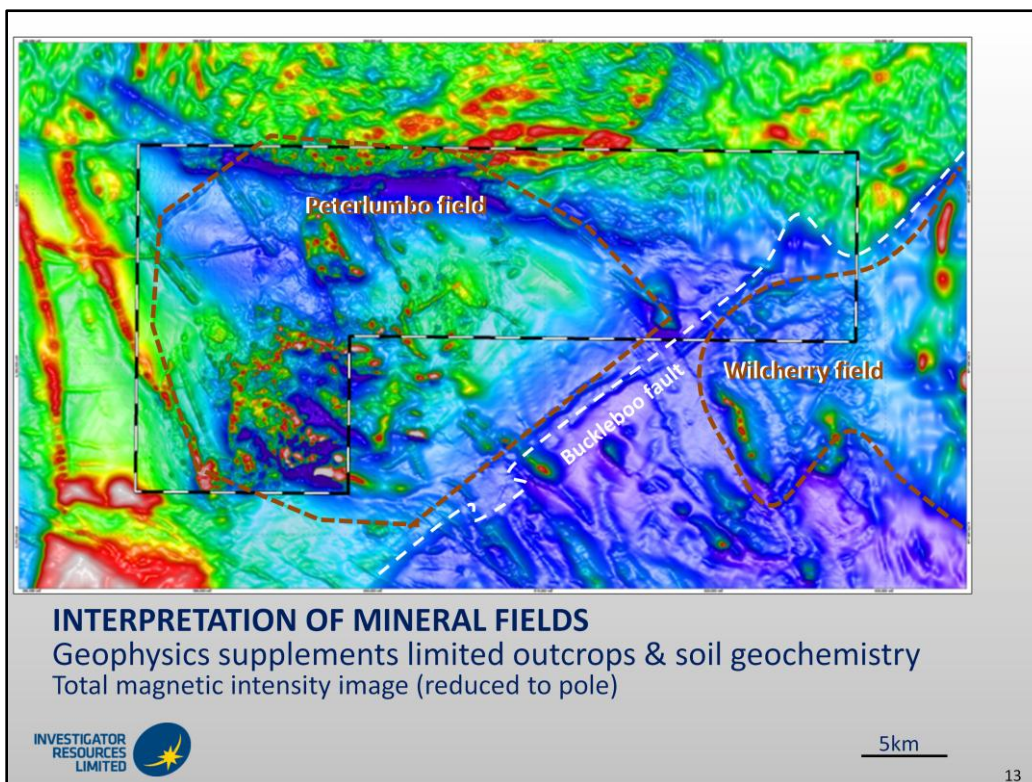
Peterlumbo field

Wilcherry field

Buckleboo fault

INTERPRETATION OF MINERAL FIELDS
Geophysics supplements limited outcrops & soil geochemistry
Total magnetic intensity image (reduced to pole)

INVESTIGATOR RESOURCES LIMITED

5km

13